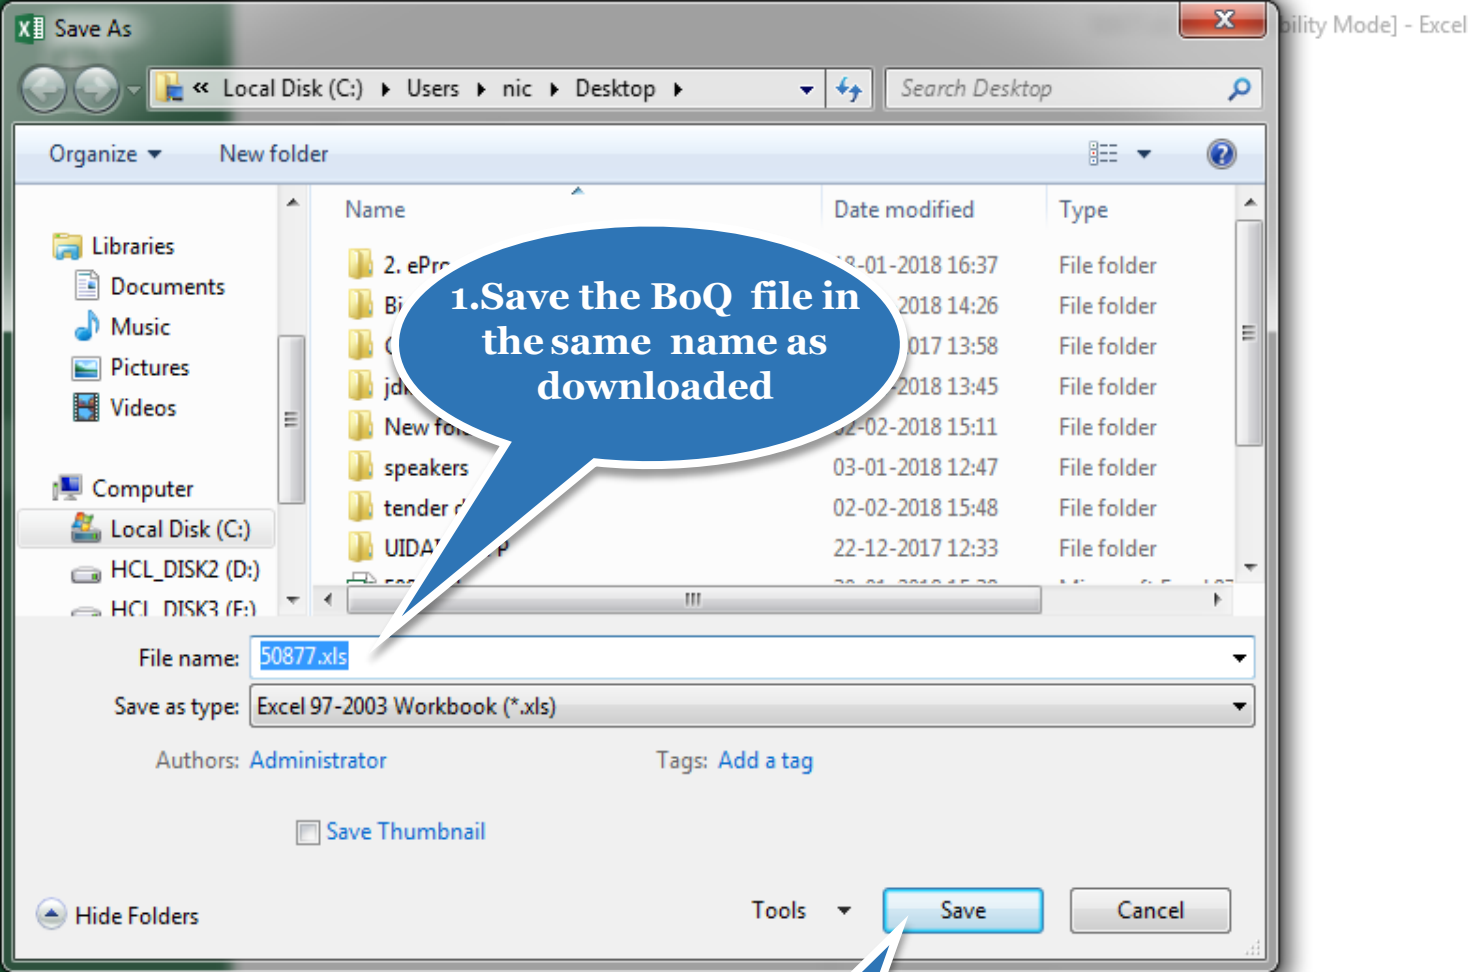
Save As

bility Mode] - Excel

« Local Disk (C:) ▸ Users ▸ nic ▸ Desktop ▸

Search Desktop

Organize ▾ New folder

Libraries
Documents
Music
Pictures
Videos

Computer
Local Disk (C:)
HCL_DISK2 (D:)
HCL_DISK3 (E:)

| Name | Date modified | Type |
|---|---|---|
| 2. ePr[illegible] | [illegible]-01-2018 16:37 | File folder |
| Bi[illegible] | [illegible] 2018 14:26 | File folder |
| C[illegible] | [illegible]017 13:58 | File folder |
| jd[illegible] | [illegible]2018 13:45 | File folder |
| New fo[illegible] | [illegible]2-02-2018 15:11 | File folder |
| speakers | 03-01-2018 12:47 | File folder |
| tender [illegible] | 02-02-2018 15:48 | File folder |
| UIDA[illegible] | 22-12-2017 12:33 | File folder |

1.Save the BoQ file in the same name as downloaded

File name: 50877.xls
Save as type: Excel 97-2003 Workbook (*.xls)
Authors: Administrator
Tags: Add a tag
Save Thumbnail

Hide Folders
Tools ▾
Save
Cancel